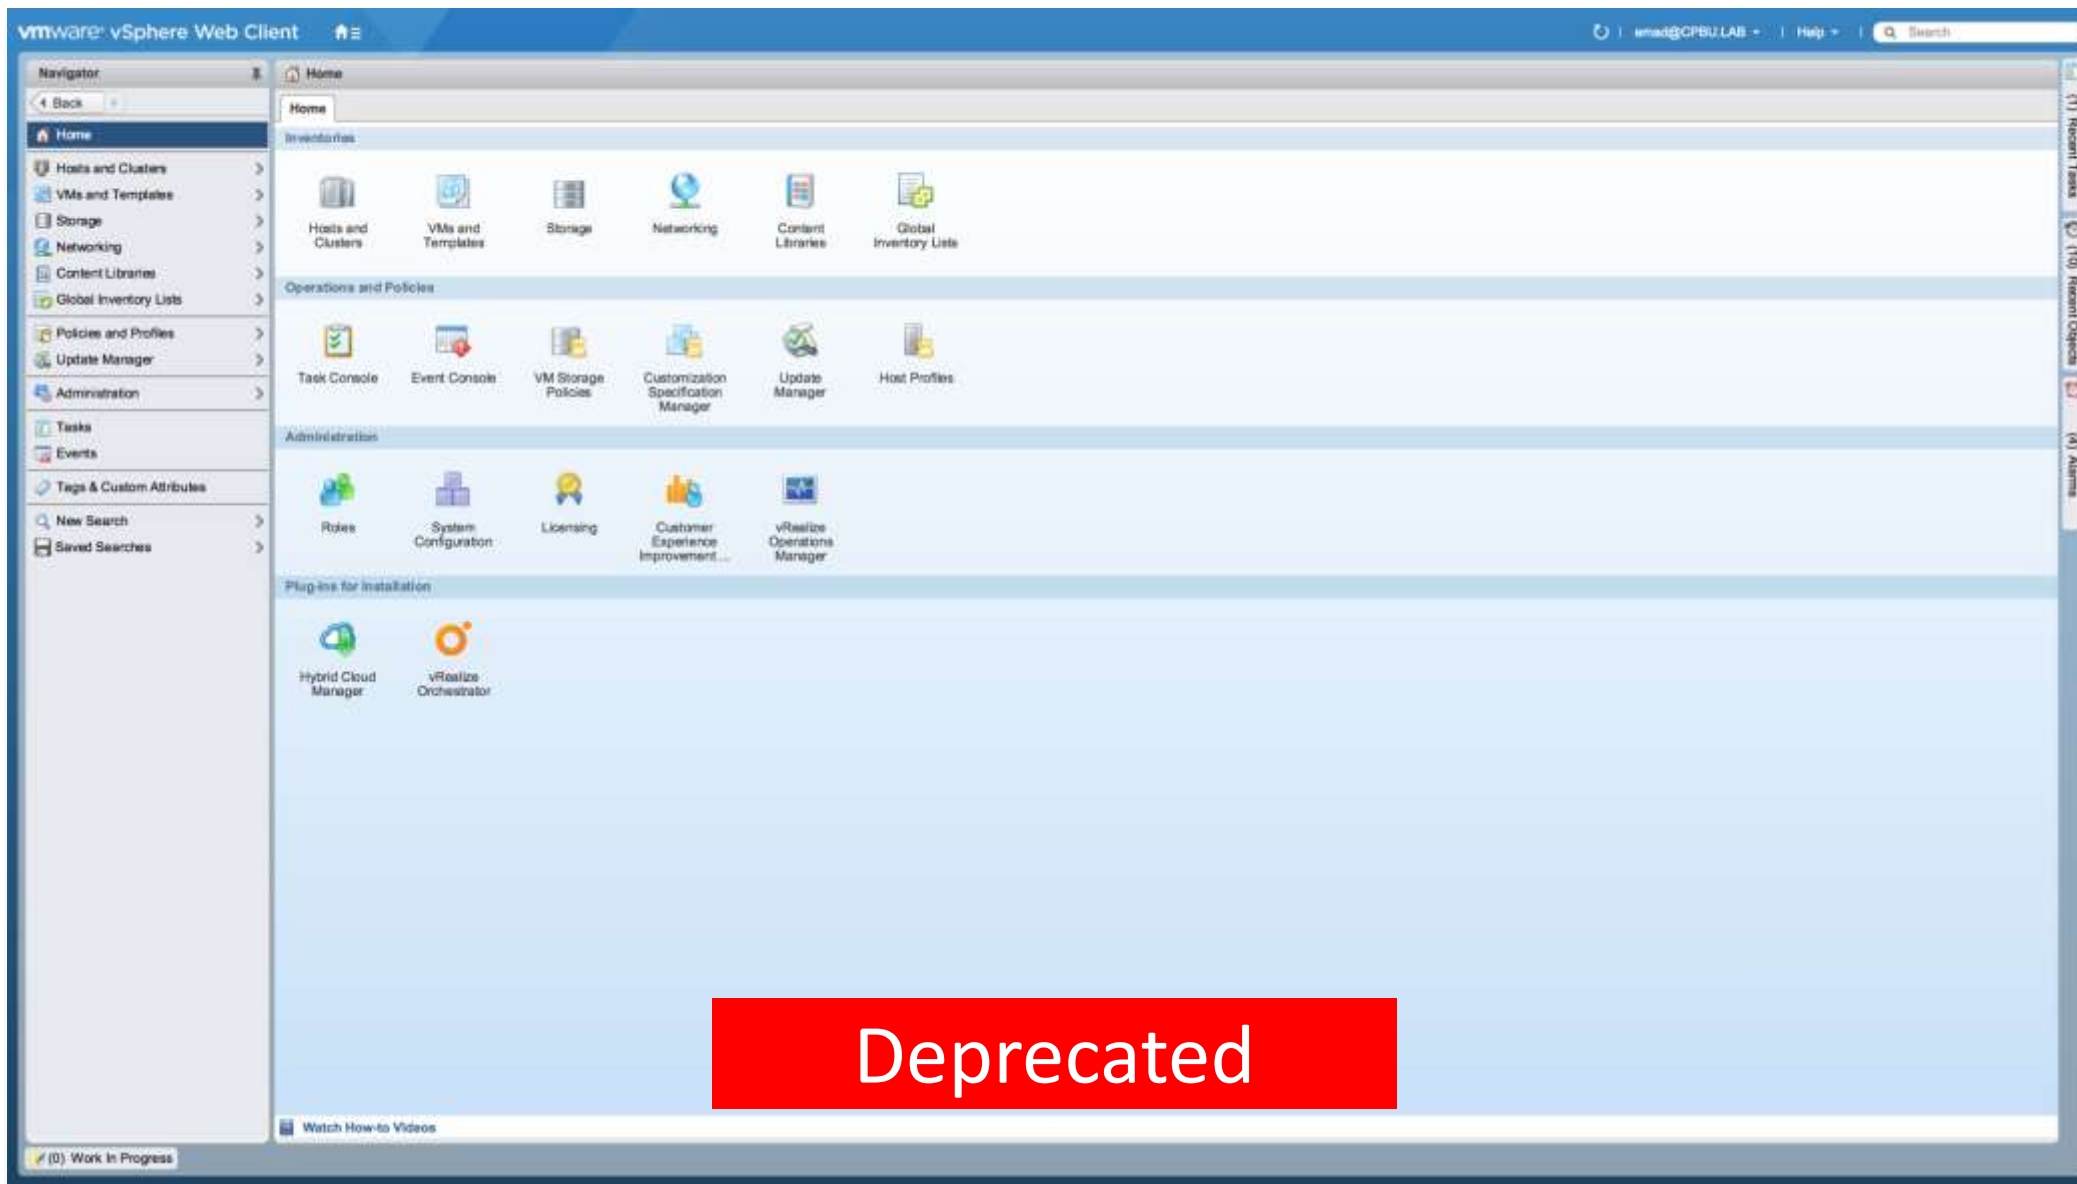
vmware vSphere Web Client

amad@CPBU.LAB | Help | Search

Navigator

Back

Home

Hosts and Clusters
VMs and Templates
Storage
Networking
Content Libraries
Global Inventory Lists

Policies and Profiles
Update Manager

Administration

Tasks
Events

Tags & Custom Attributes

New Search
Saved Searches

(0) Work In Progress

Home

Home

Inventories

Hosts and Clusters
VMs and Templates
Storage
Networking
Content Libraries
Global Inventory Lists

Operations and Policies

Task Console
Event Console
VM Storage Policies
Customization Specification Manager
Update Manager
Host Profiles

Administration

Roles
System Configuration
Licensing
Customer Experience Improvement...
vRealize Operations Manager

Plug-ins for Installation

Hybrid Cloud Manager
vRealize Orchestrator

Watch How-to Videos

Deprecated

(1) Recent Tasks
(10) Recent Objects
(4) Alarms